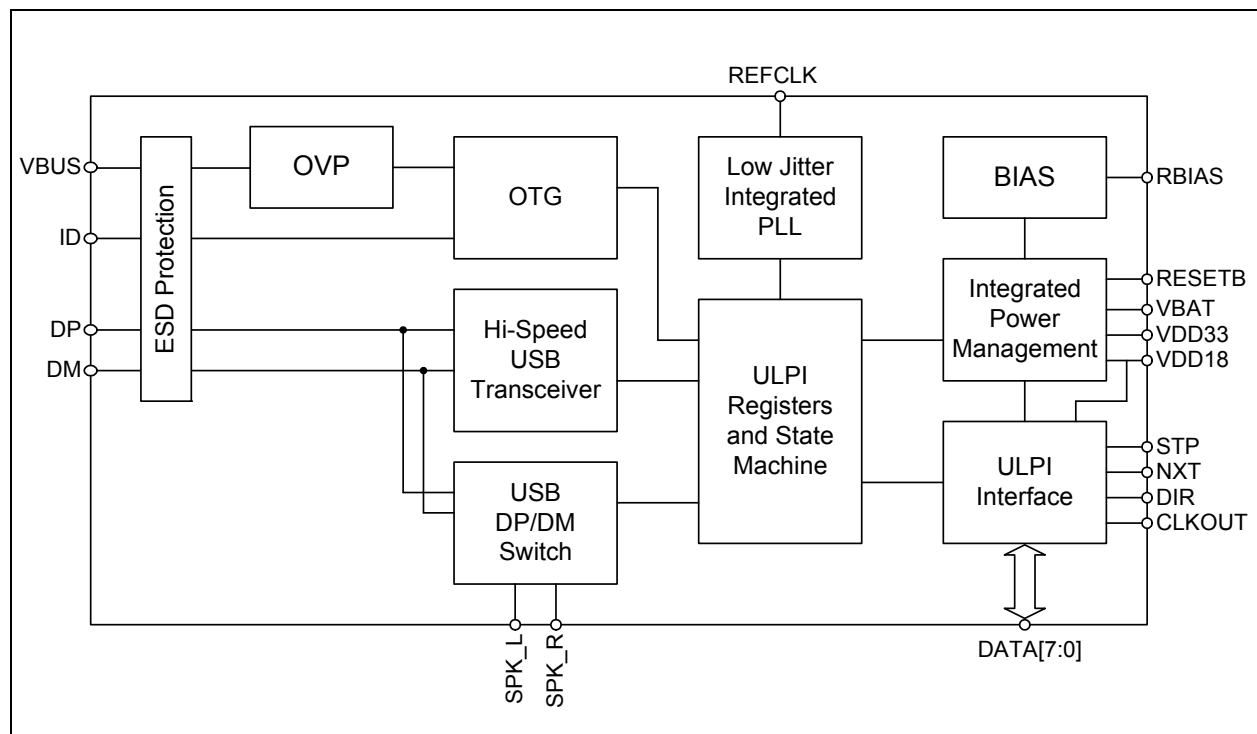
REFCLK

VBUS
ID
DP
DM

ESD Protection

OVP

OTG

Low Jitter Integrated PLL

BIAS

RBIAS

Hi-Speed USB Transceiver

ULPI Registers and State Machine

Integrated Power Management

RESETB
VBAT
VDD33
VDD18

USB DP/DM Switch

ULPI Interface

STP
NXT
DIR
CLKOUT

SPK_L
SPK_R

DATA[7:0]